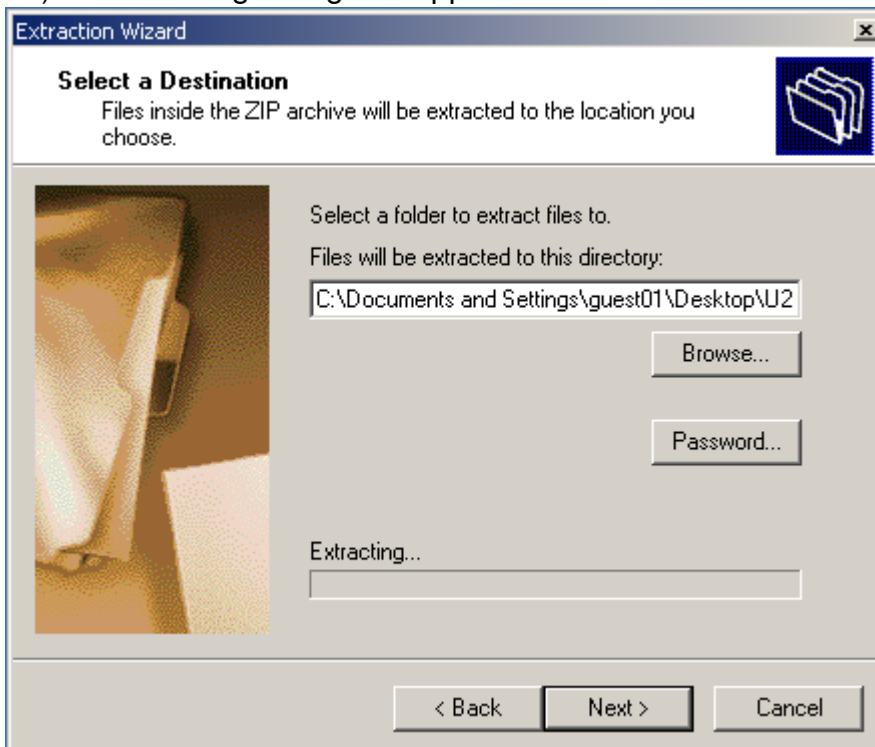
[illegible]

Extraction Wizard

Select a Destination
Files inside the ZIP archive will be extracted to the location you choose.

Select a folder to extract files to.

Files will be extracted to this directory:

C:\Documents and Settings\guest01\Desktop\U2

Browse...

Password...

Extracting...

< Back

Next >

Cancel